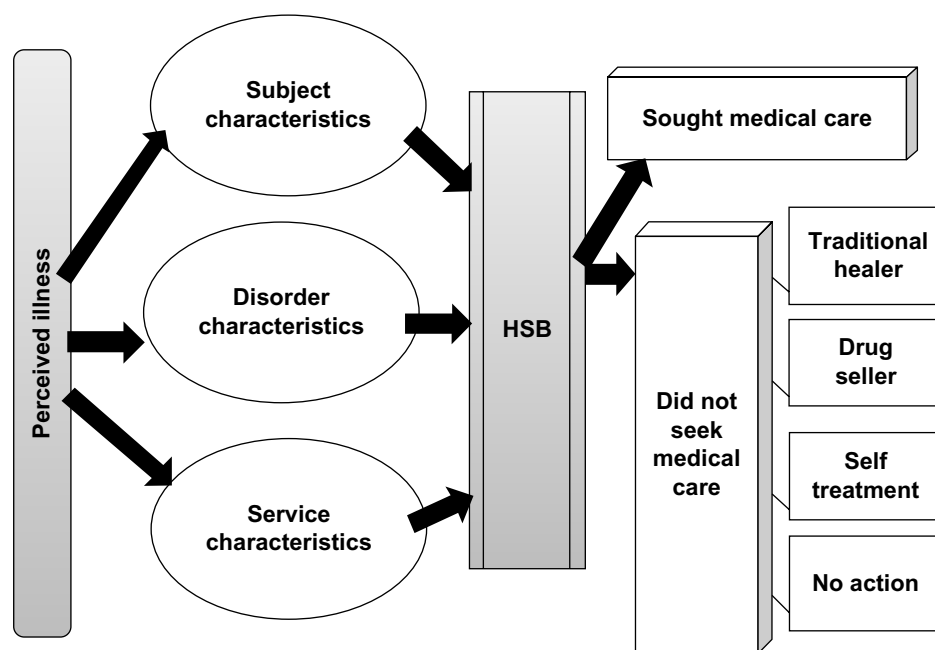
Perceived illness

Subject characteristics

Disorder characteristics

Service characteristics

HSB

Sought medical care

Did not seek medical care

Traditional healer

Drug seller

Self treatment

No action